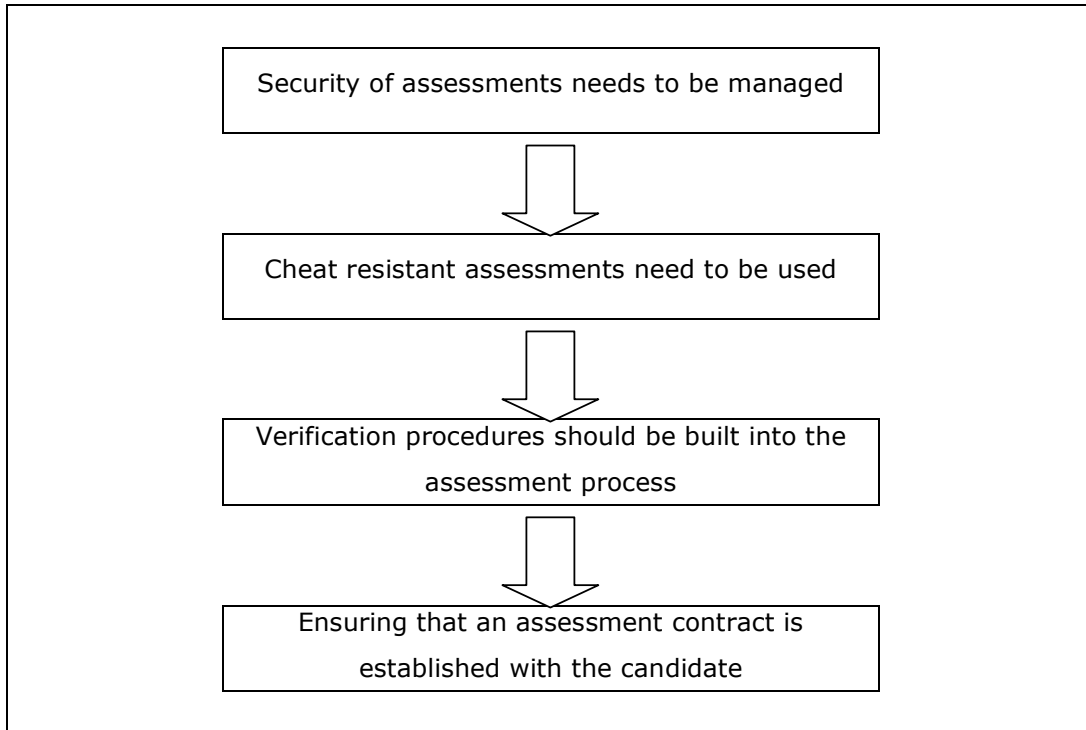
Security of assessments needs to be managed

Cheat resistant assessments need to be used

Verification procedures should be built into the assessment process

Ensuring that an assessment contract is established with the candidate